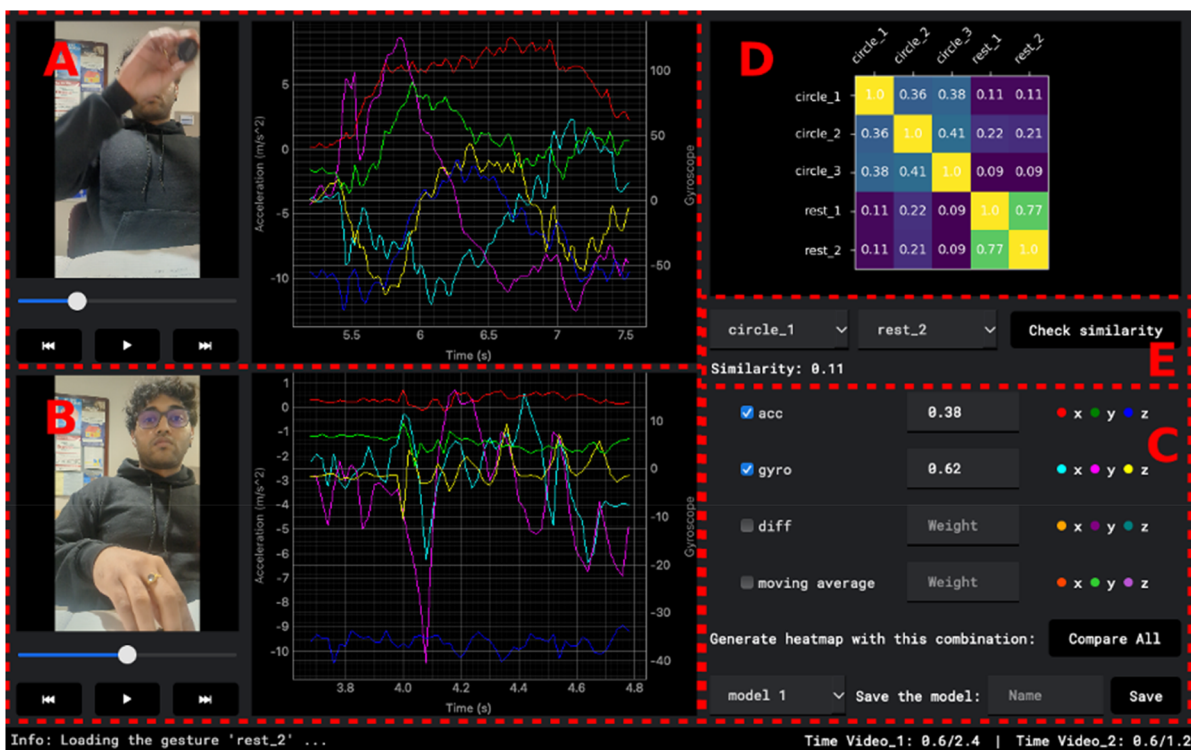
A

5
0
-5
-10
Acceleration (m/s^2)
100
50
0
-50
Gyroscope
5.5 6 6.5 7 7.5
Time (s)

B

1
0
-1
-2
-3
-4
-5
-6
-7
-8
-9
-10
Acceleration (m/s^2)
10
0
-10
-20
-30
-40
Gyroscope
3.8 4.0 4.2 4.4 4.6 4.8
Time (s)

D

| | circle_1 | circle_2 | circle_3 | rest_1 | rest_2 |
|---|---|---|---|---|---|
| circle_1 | 1.0 | 0.36 | 0.38 | 0.11 | 0.11 |
| circle_2 | 0.36 | 1.0 | 0.41 | 0.22 | 0.21 |
| circle_3 | 0.38 | 0.41 | 1.0 | 0.09 | 0.09 |
| rest_1 | 0.11 | 0.22 | 0.09 | 1.0 | 0.77 |
| rest_2 | 0.11 | 0.21 | 0.09 | 0.77 | 1.0 |

circle_1 rest_2 Check similarity
Similarity: 0.11
E

acc 0.38 x y z
gyro 0.62 x y z
C
diff Weight x y z
moving average Weight x y z
Generate heatmap with this combination: Compare All
model 1 Save the model: Name Save

Info: Loading the gesture 'rest_2' ...
Time Video_1: 0.6/2.4 | Time Video_2: 0.6/1.2